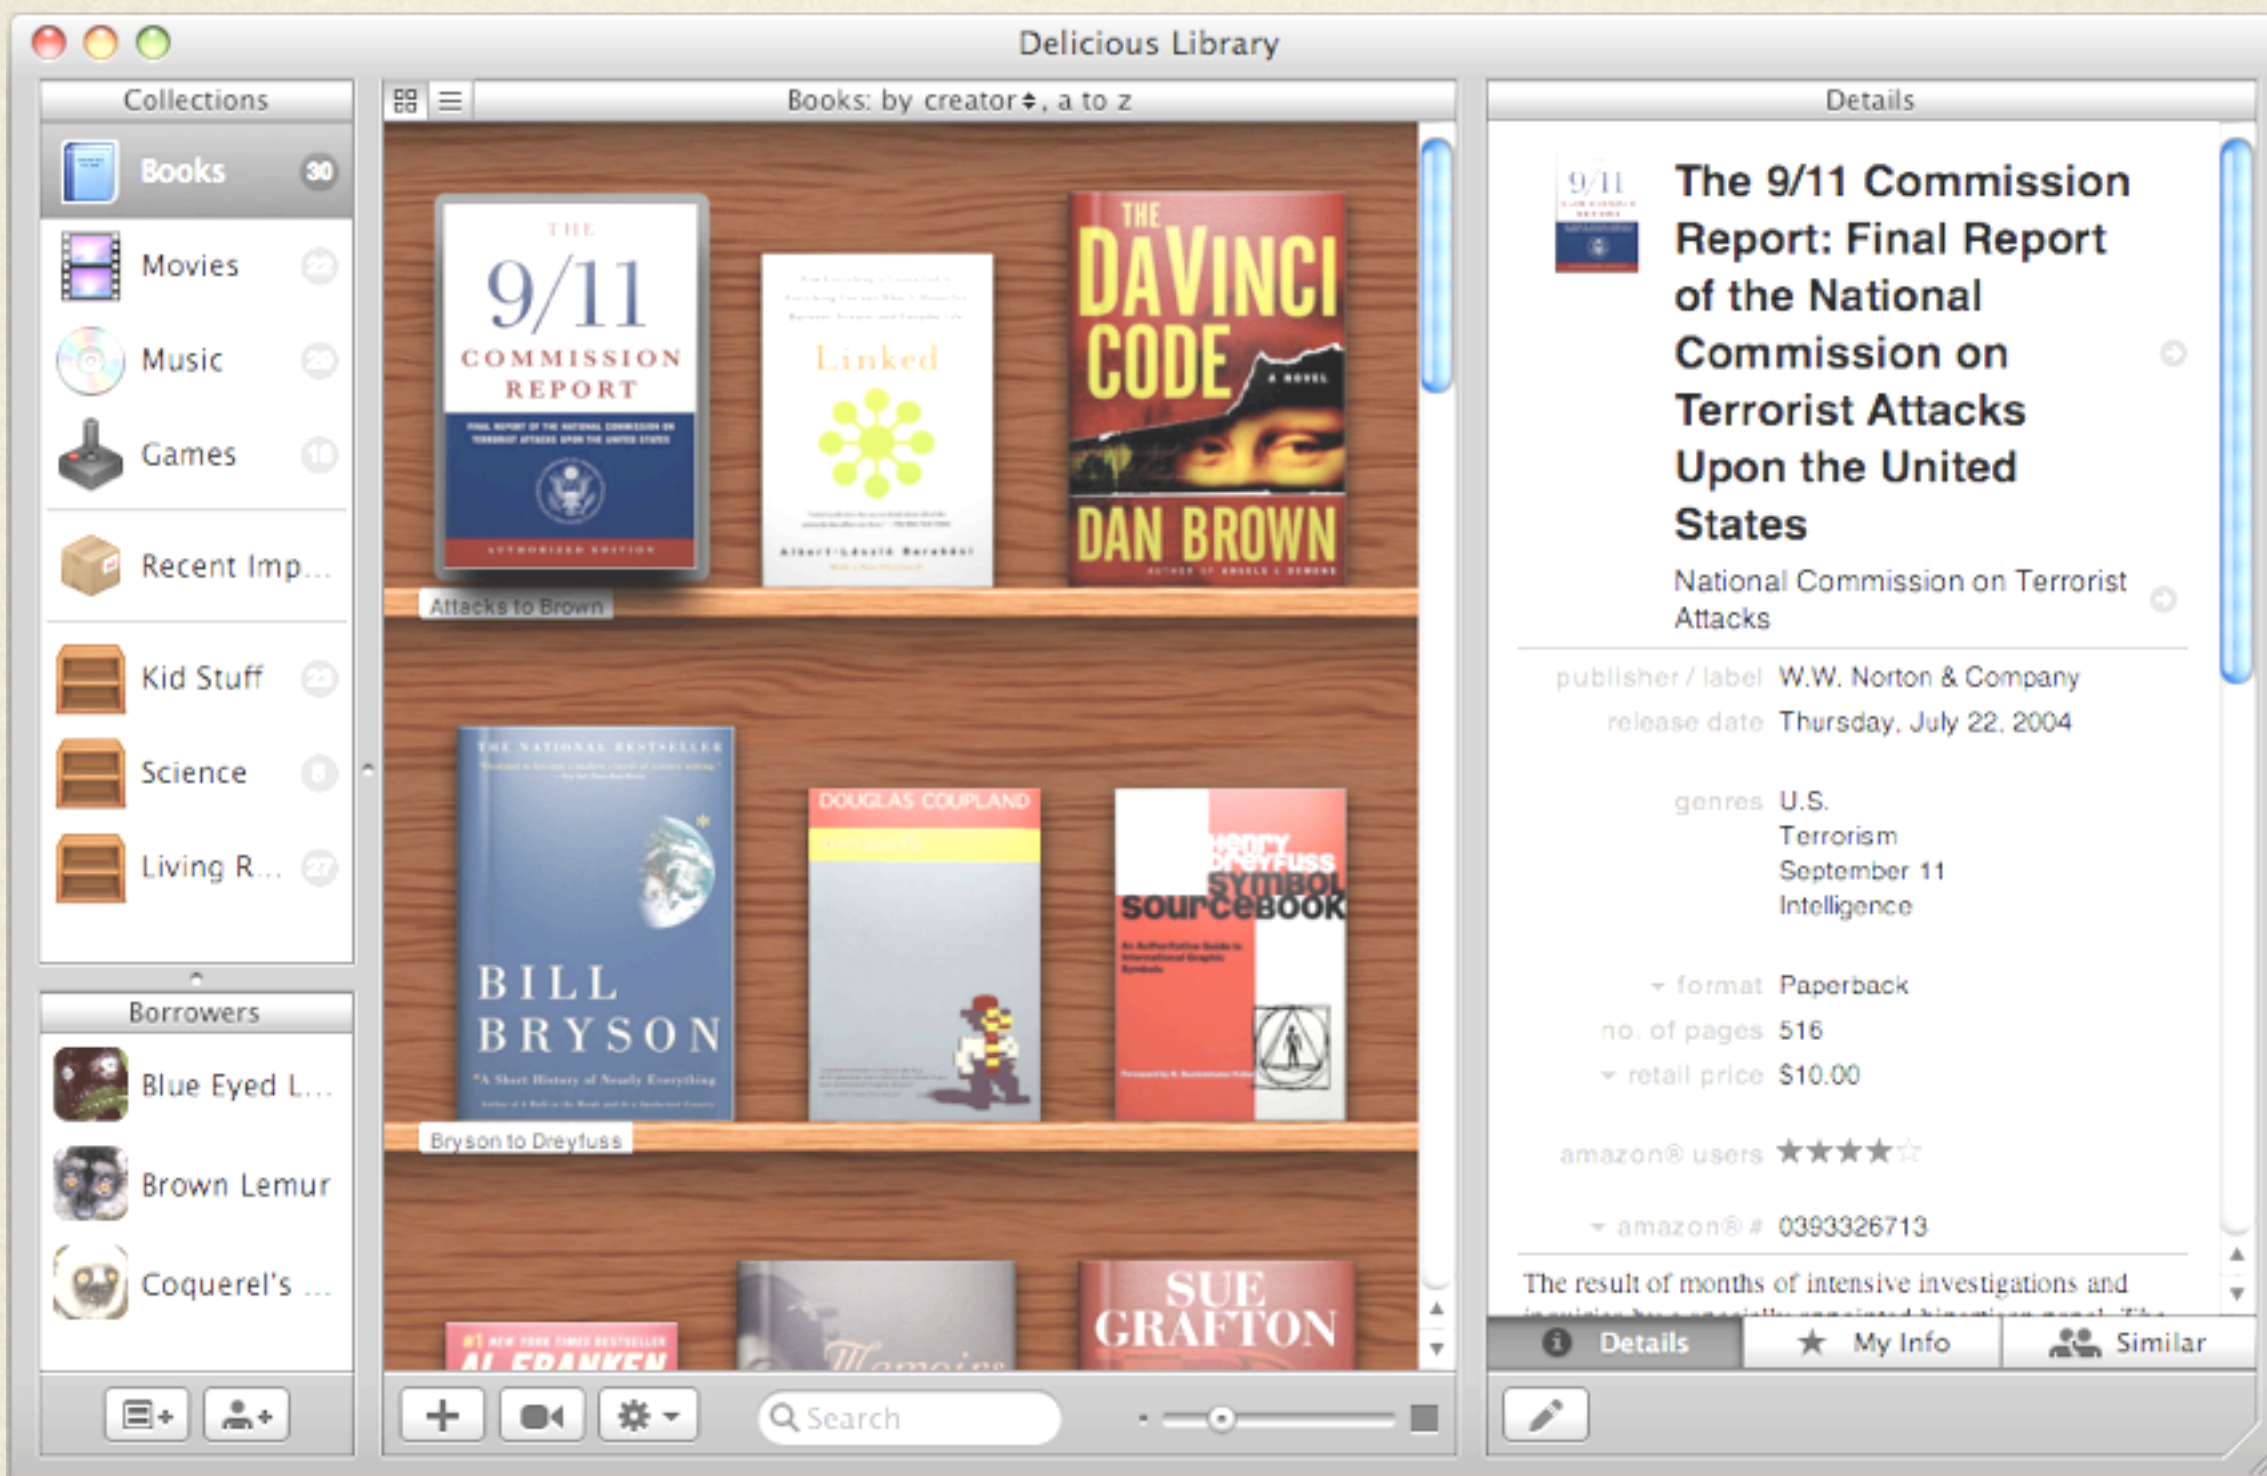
Delicious Library

Collections

Books 30

Movies 22

Music 20

Games 16

Recent Imp...

Kid Stuff 23

Science 8

Living R... 27

Borrowers

Blue Eyed L...

Brown Lemur

Coquerel's ...

Books: by creator, a to z

THE 9/11 COMMISSION REPORT

FINAL REPORT OF THE NATIONAL COMMISSION ON TERRORIST ATTACKS UPON THE UNITED STATES

AUTHORIZED EDITION

Linked

Albert-László Barabási

THE DAVINCI CODE

A NOVEL

DAN BROWN

Attacks to Brown

THE NATIONAL BESTSELLER

BILL BRYSON

A Short History of Nearly Everything

DOUGLAS COUPLAND

Henry Dreyfuss Symbol Sourcebook

Bryson to Dreyfuss

AL FRANKEN

Memoirs

SUE GRAFTON

Search

Details

The 9/11 Commission Report: Final Report of the National Commission on Terrorist Attacks Upon the United States

National Commission on Terrorist Attacks

publisher / label W.W. Norton & Company

release date Thursday, July 22, 2004

genres U.S.
Terrorism
September 11
Intelligence

format Paperback

no. of pages 516

retail price $10.00

amazon® users ★★★★☆

amazon® # 0393326713

The result of months of intensive investigations and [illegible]

Details

My Info

Similar